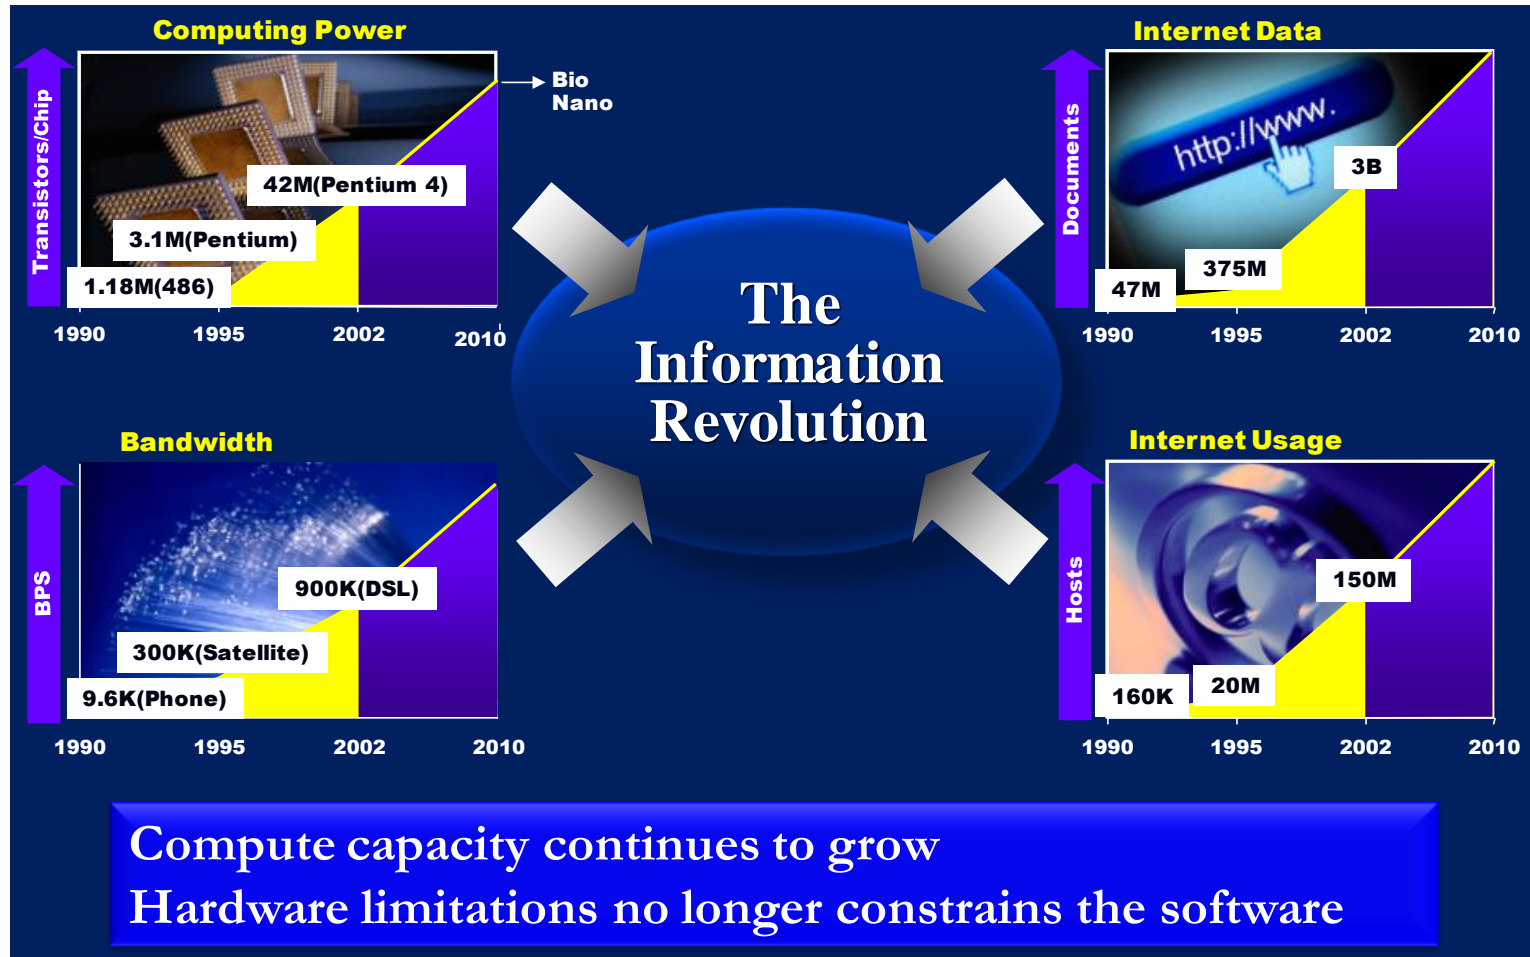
Computing Power

Transistors/Chip

Bio
Nano

42M(Pentium 4)

3.1M(Pentium)

1.18M(486)

1990 1995 2002 2010

Internet Data

Documents

http://www.

3B

375M

47M

1990 1995 2002 2010

The Information Revolution

Bandwidth

BPS

900K(DSL)

300K(Satellite)

9.6K(Phone)

1990 1995 2002 2010

Internet Usage

Hosts

150M

20M

160K

1990 1995 2002 2010

Compute capacity continues to grow
Hardware limitations no longer constrains the software